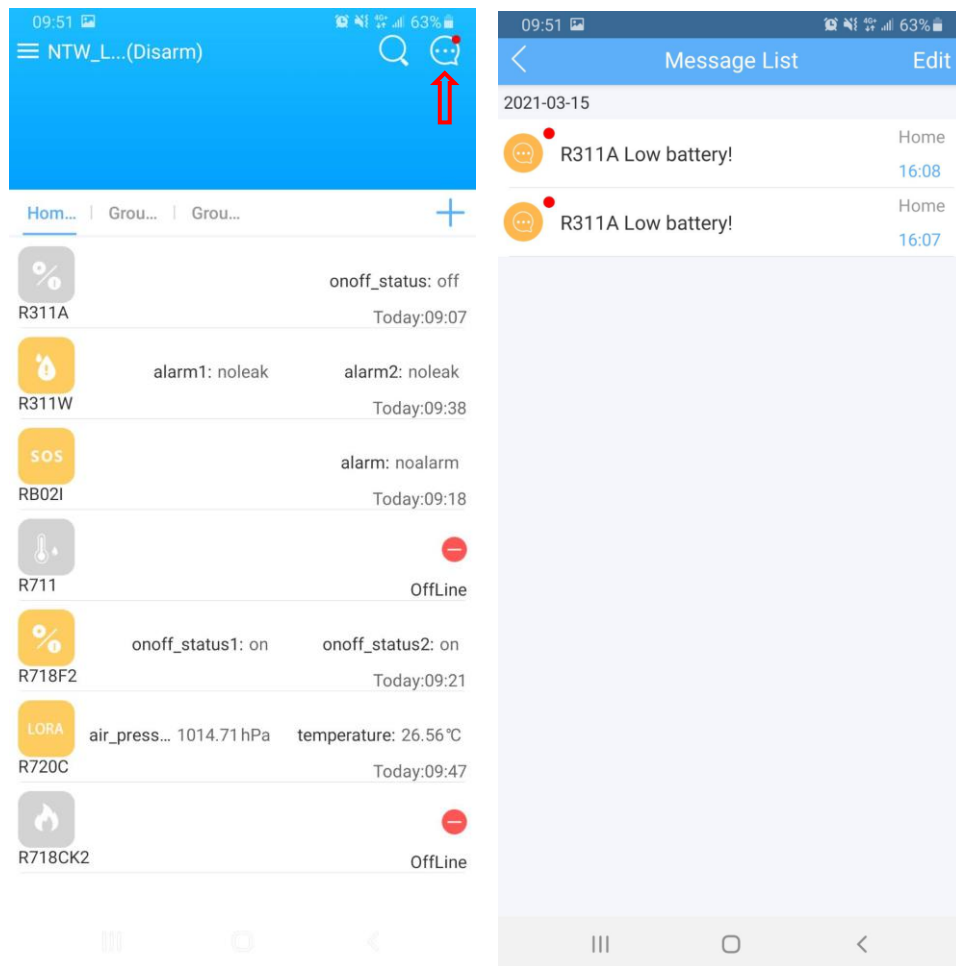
09:51 63%

NTW_L...(Disarm)

Hom... | Grou... | Grou...

R311A
onoff_status: off
Today:09:07

R311W
alarm1: noleak
alarm2: noleak
Today:09:38

SOS
RB02I
alarm: noalarm
Today:09:18

R711
OffLine

R718F2
onoff_status1: on
onoff_status2: on
Today:09:21

LORA
R720C
air_press... 1014.71 hPa
temperature: 26.56℃
Today:09:47

R718CK2
OffLine

09:51 63%

Message List
Edit

2021-03-15

R311A Low battery!
Home
16:08

R311A Low battery!
Home
16:07